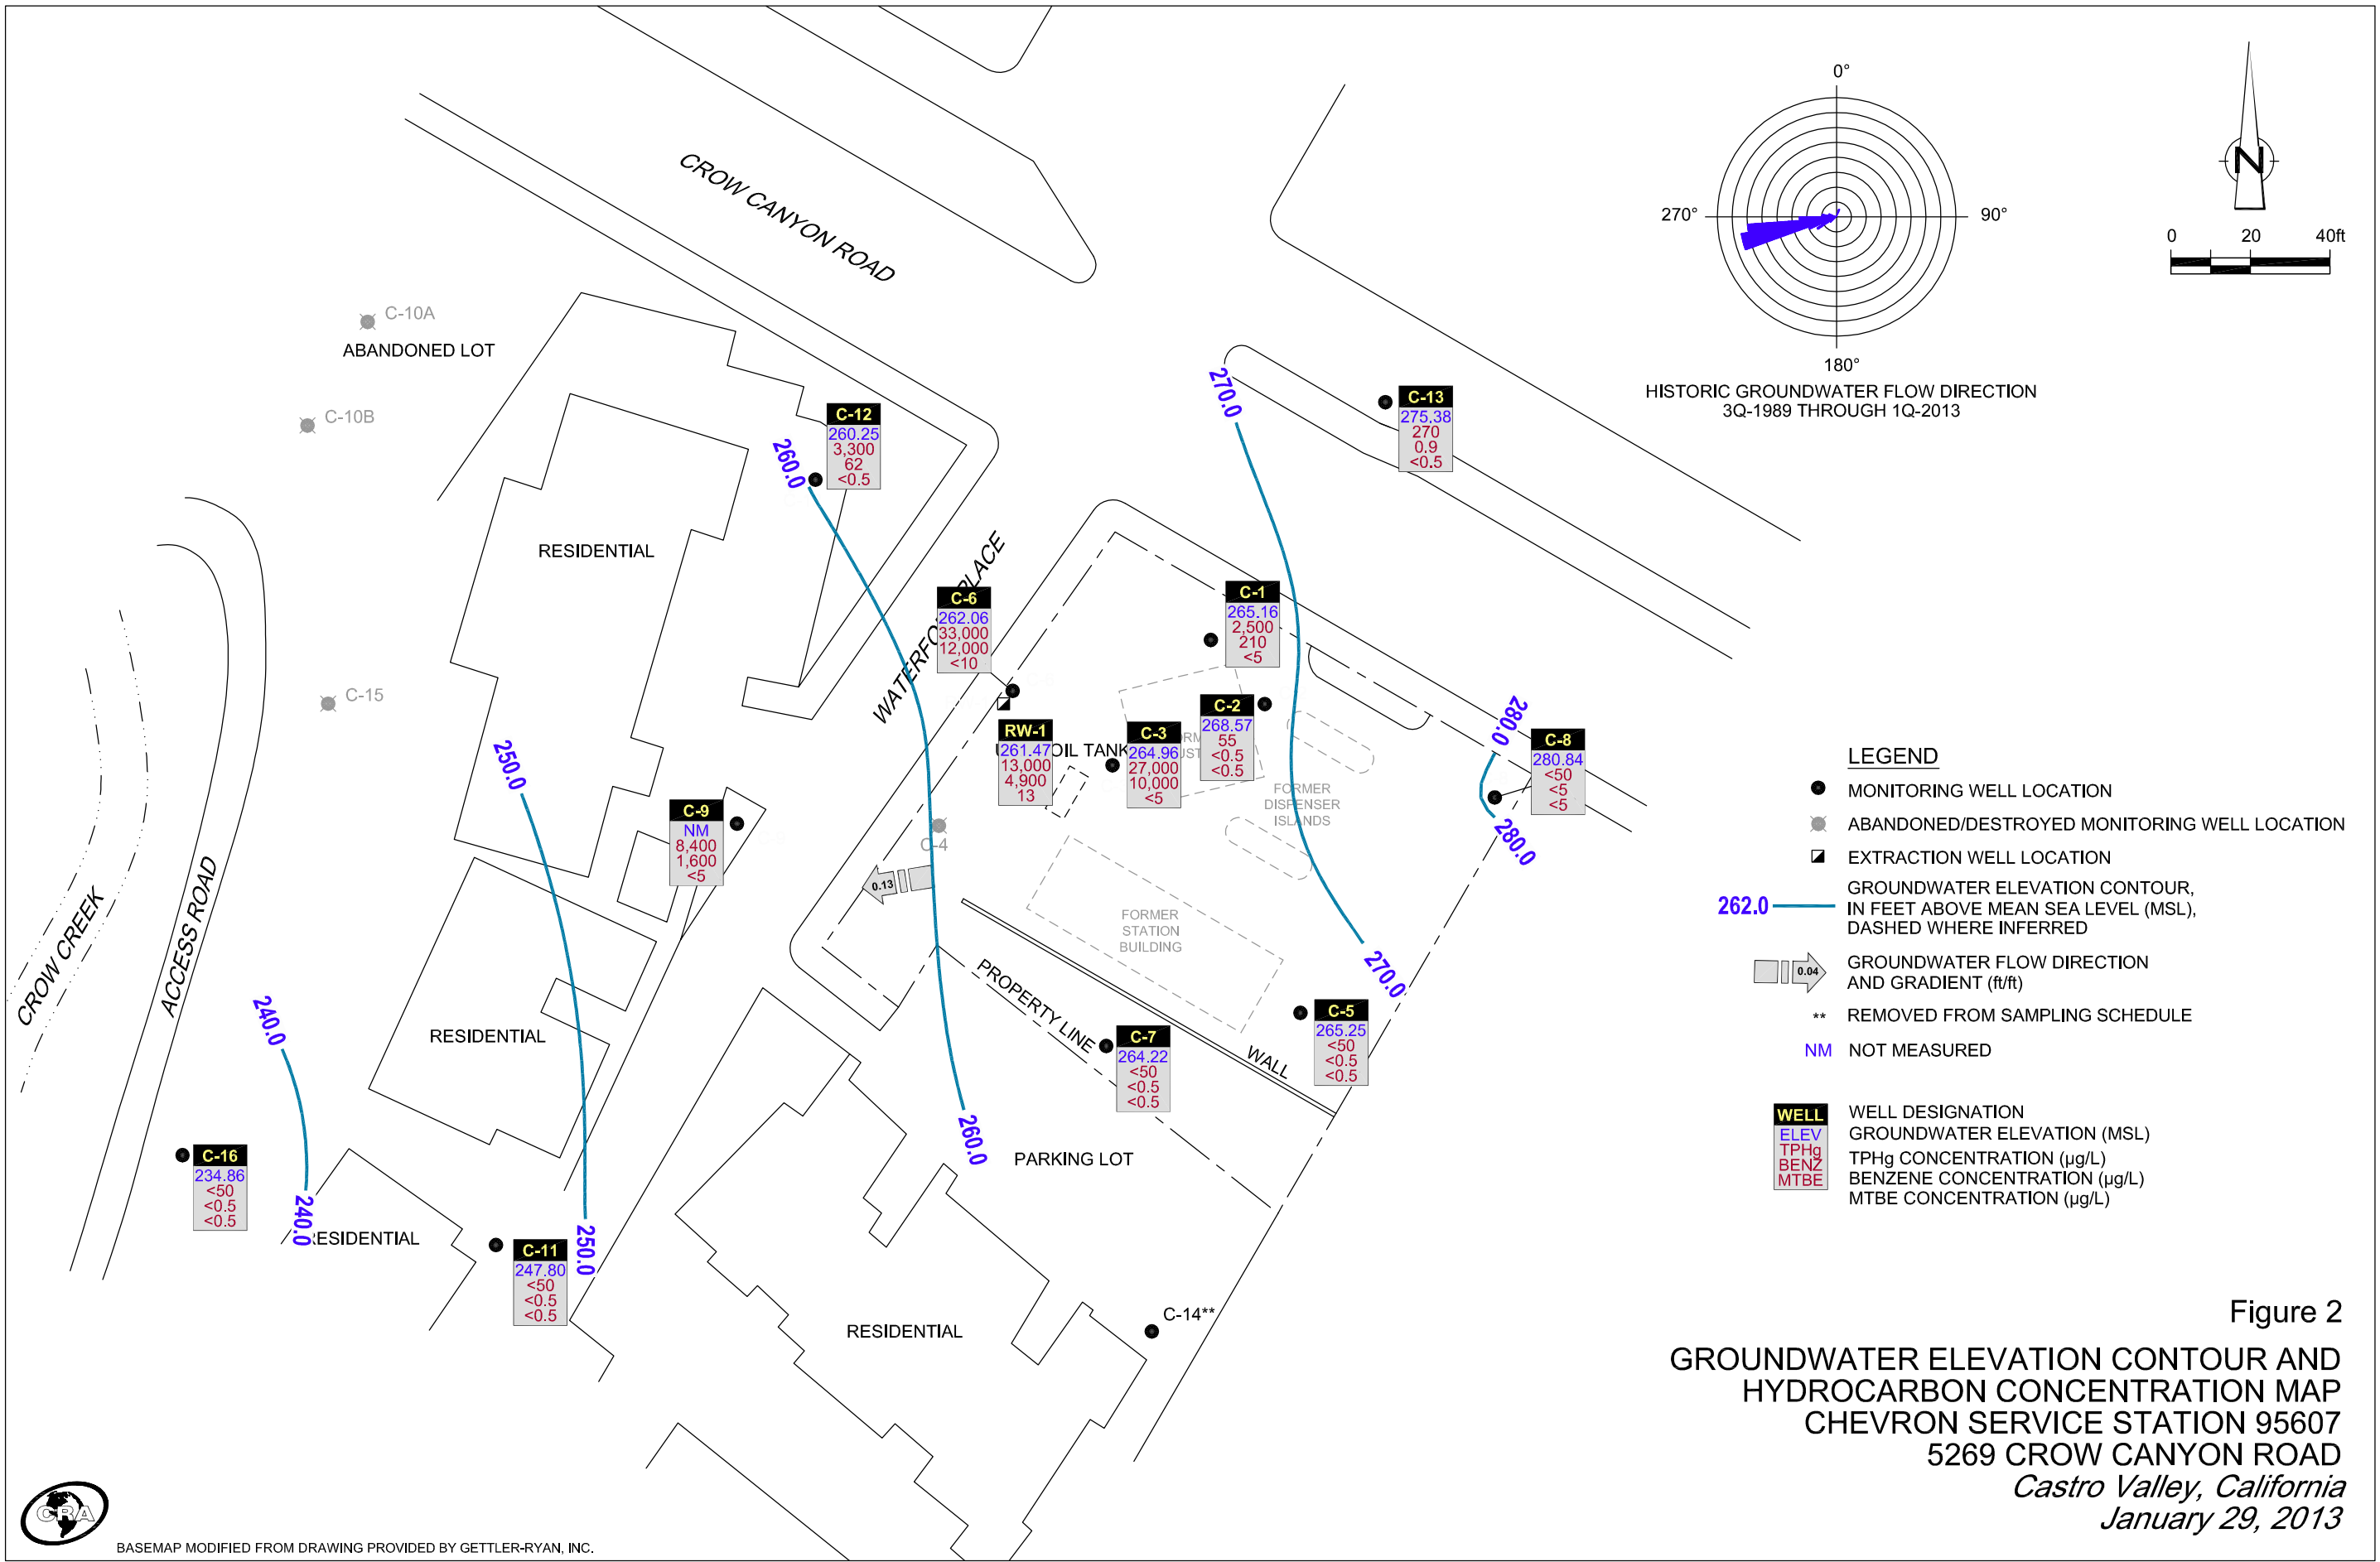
CROW CANYON ROAD

0°
270°
90°
180°
HISTORIC GROUNDWATER FLOW DIRECTION
3Q-1989 THROUGH 1Q-2013

N
0 20 40ft

C-10A
ABANDONED LOT
C-10B
C-15
RESIDENTIAL
RESIDENTIAL
RESIDENTIAL
RESIDENTIAL
PARKING LOT
CROW CREEK
ACCESS ROAD
WATERFORD PLACE
PROPERTY LINE
WALL
OIL TANK
FORMER DISPENSER ISLANDS
FORMER STATION BUILDING
C-4
C-14**

C-12
260.25
3,300
62
<0.5

C-6
262.06
33,000
12,000
<10

RW-1
261.47
13,000
4,900
13

C-3
264.96
27,000
10,000
<5

C-2
268.57
55
<0.5
<0.5

C-1
265.16
2,500
210
<5

C-13
275.38
270
0.9
<0.5

C-8
280.84
<50
<5
<5

C-9
NM
8,400
1,600
<5

C-7
264.22
<50
<0.5
<0.5

C-5
265.25
<50
<0.5
<0.5

C-16
234.86
<50
<0.5
<0.5

C-11
247.80
<50
<0.5
<0.5

260.0
260.0
270.0
270.0
280.0
280.0
250.0
250.0
240.0
240.0
0.13

LEGEND
MONITORING WELL LOCATION
ABANDONED/DESTROYED MONITORING WELL LOCATION
EXTRACTION WELL LOCATION
262.0 GROUNDWATER ELEVATION CONTOUR, IN FEET ABOVE MEAN SEA LEVEL (MSL), DASHED WHERE INFERRED
0.04 GROUNDWATER FLOW DIRECTION AND GRADIENT (ft/ft)
** REMOVED FROM SAMPLING SCHEDULE
NM NOT MEASURED
WELL WELL DESIGNATION
ELEV GROUNDWATER ELEVATION (MSL)
TPHg TPHg CONCENTRATION (µg/L)
BENZ BENZENE CONCENTRATION (µg/L)
MTBE MTBE CONCENTRATION (µg/L)

Figure 2
GROUNDWATER ELEVATION CONTOUR AND HYDROCARBON CONCENTRATION MAP
CHEVRON SERVICE STATION 95607
5269 CROW CANYON ROAD
*Castro Valley, California*
*January 29, 2013*

CRA
BASEMAP MODIFIED FROM DRAWING PROVIDED BY GETTLER-RYAN, INC.